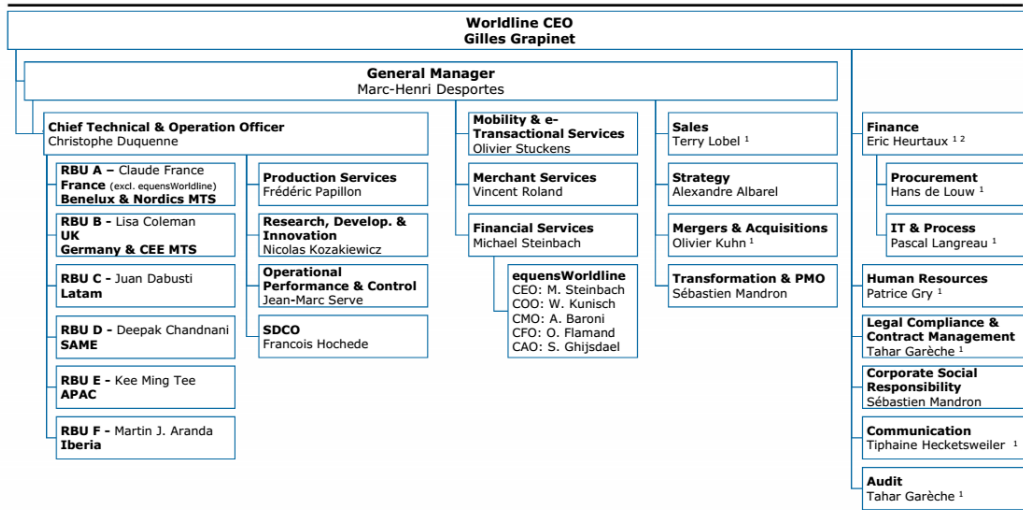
**Worldline CEO**
**Gilles Grapinet**

**General Manager**
Marc-Henri Desportes

**Chief Technical & Operation Officer**
Christophe Duquenne

**RBU A –** Claude France
**France** (excl. equensWorldline)
**Benelux & Nordics MTS**

**RBU B -** Lisa Coleman
**UK**
**Germany & CEE MTS**

**RBU C -** Juan Dabusti
**Latam**

**RBU D -** Deepak Chandnani
**SAME**

**RBU E -** Kee Ming Tee
**APAC**

**RBU F -** Martin J. Aranda
**Iberia**

**Production Services**
Frédéric Papillon

**Research, Develop. & Innovation**
Nicolas Kozakiewicz

**Operational Performance & Control**
Jean-Marc Serve

**SDCO**
Francois Hochede

**Mobility & e-Transactional Services**
Olivier Stuckens

**Merchant Services**
Vincent Roland

**Financial Services**
Michael Steinbach

**equensWorldline**
CEO: M. Steinbach
COO: W. Kunisch
CMO: A. Baroni
CFO: O. Flamand
CAO: S. Ghijsdael

**Sales**
Terry Lobel $^1$

**Strategy**
Alexandre Albarel

**Mergers & Acquisitions**
Olivier Kuhn $^1$

**Transformation & PMO**
Sébastien Mandron

**Finance**
Eric Heurtaux $^{1\ 2}$

**Procurement**
Hans de Louw $^1$

**IT & Process**
Pascal Langreau $^1$

**Human Resources**
Patrice Gry $^1$

**Legal Compliance & Contract Management**
Tahar Garèche $^1$

**Corporate Social Responsibility**
Sébastien Mandron

**Communication**
Tiphaine Hecketsweiler $^1$

**Audit**
Tahar Garèche $^1$